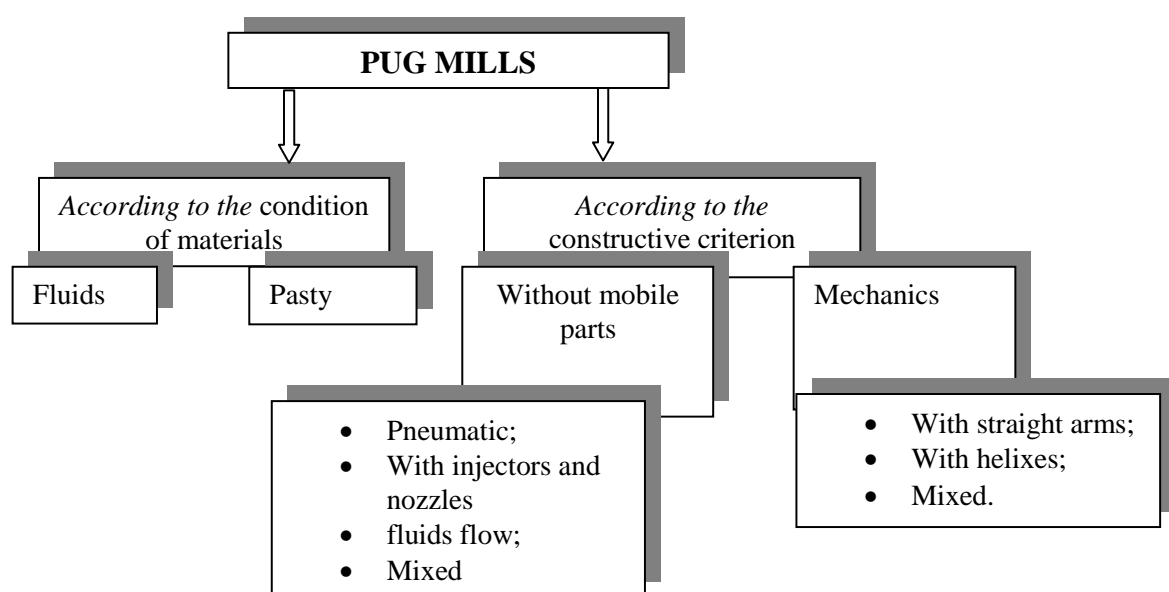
PUG MILLS

*According to the* condition of materials

Fluids

Pasty

*According to the* constructive criterion

Without mobile parts

Mechanics

- Pneumatic;
- With injectors and nozzles
- fluids flow;
- Mixed

- With straight arms;
- With helixes;
- Mixed.